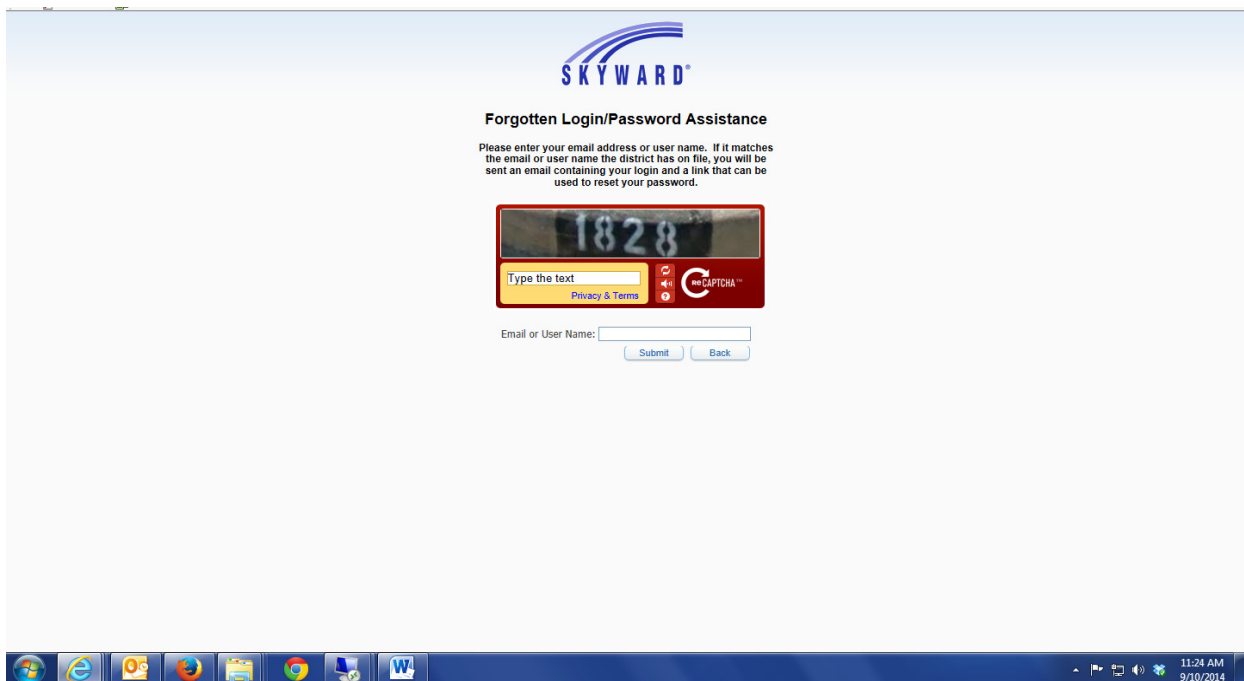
SKYWARD®

Forgotten Login/Password Assistance

Please enter your email address or user name. If it matches the email or user name the district has on file, you will be sent an email containing your login and a link that can be used to reset your password.

1828

Type the text
Privacy & Terms

reCAPTCHA™

Email or User Name:
Submit Back

11:24 AM
9/10/2014